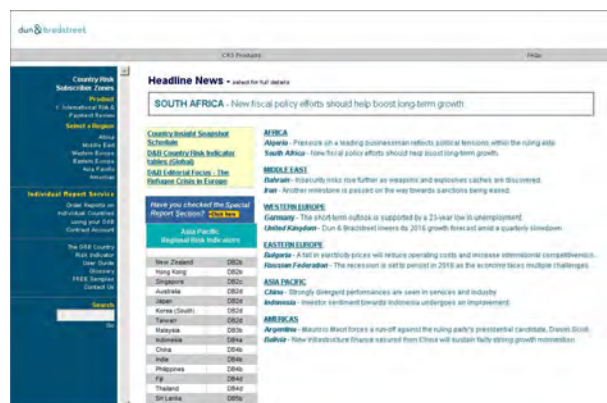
dun&bradstreet

CRS Products

FAQs

Country Risk Subscriber Zones

Product

International Risk & Payment Review

Select a Region

Africa
Middle East
Western Europe
Eastern Europe
Asia Pacific
Americas

Individual Report Service

Order Reports on Individual Countries
Using your D&B Contract Account

The D&B Country Risk Indicator
User Guide
Glossary
FREE Samples
Contact Us

Search

Go

Headline News - select for full details

SOUTH AFRICA - New fiscal policy efforts should help boost long-term growth

Country Insight Snapshot Schedule
D&B Country Risk Indicator tables (Global)
D&B Editorial Focus - The Refugee Crisis in Europe

Have you checked the Special Report Section? Click here

Asia Pacific Regional Risk Indicators

| New Zealand | DB2b |
|---|---|
| Hong Kong | DB2b |
| Singapore | DB2c |
| Australia | DB2d |
| Japan | DB2d |
| Korea (South) | DB2d |
| Taiwan | DB2d |
| Malaysia | DB3b |
| Indonesia | DB4a |
| China | DB4b |
| India | DB4b |
| Philippines | DB4b |
| Fiji | DB4d |
| Thailand | DB4d |
| Sri Lanka | DB5a |

AFRICA
Algeria - Pressure on a leading businessman reflects political tensions within the ruling elite
South Africa - New fiscal policy efforts should help boost long-term growth

MIDDLE EAST
Bahrain - Insecurity risks rise further as weapons and explosives caches are discovered
Iran - Another milestone is passed on the way towards sanctions being eased

WESTERN EUROPE
Germany - The short-term outlook is supported by a 23-year low in unemployment
United Kingdom - Dun & Bradstreet lowers its 2016 growth forecast amid a quarterly slowdown

EASTERN EUROPE
Bulgaria - A fall in electricity prices will reduce operating costs and increase international competitiveness
Russian Federation - The recession is set to persist in 2016 as the economy faces multiple challenges

ASIA PACIFIC
China - Strongly divergent performances are seen in services and industry
Indonesia - Investor sentiment towards Indonesia undergoes an improvement

AMERICAS
Argentina - Mauricio Macri forces a run-off against the ruling party's presidential candidate, Daniel Scioli
Bolivia - New infrastructure finance secured from China will sustain fairly strong growth momentum